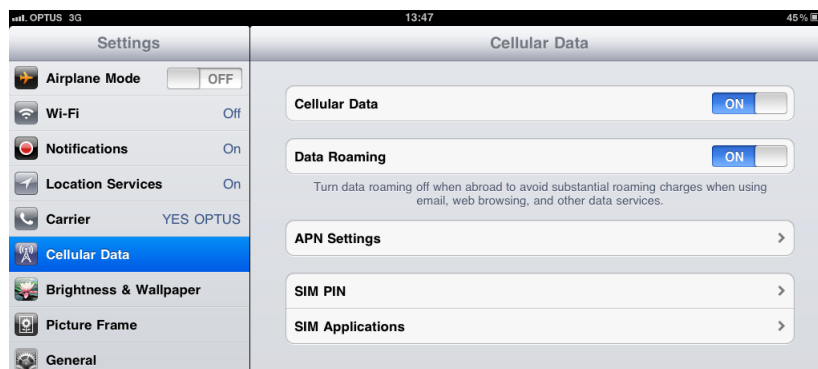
OPTUS 3G
13:47
45%

Settings

Airplane Mode OFF
Wi-Fi Off
Notifications On
Location Services On
Carrier YES OPTUS
Cellular Data
Brightness & Wallpaper
Picture Frame
General

Cellular Data

Cellular Data ON

Data Roaming ON

Turn data roaming off when abroad to avoid substantial roaming charges when using email, web browsing, and other data services.

APN Settings

SIM PIN

SIM Applications